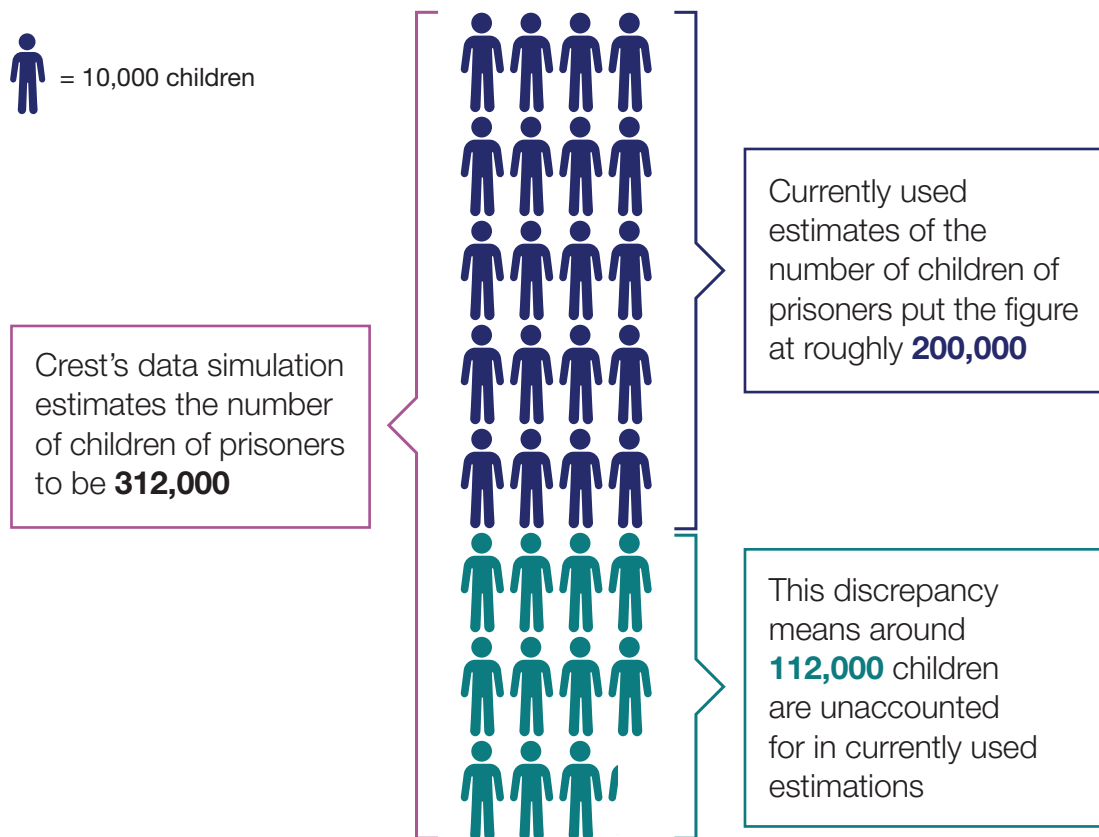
= 10,000 children

Crest’s data simulation estimates the number of children of prisoners to be **312,000**

Currently used estimates of the number of children of prisoners put the figure at roughly **200,000**

This discrepancy means around **112,000** children are unaccounted for in currently used estimations